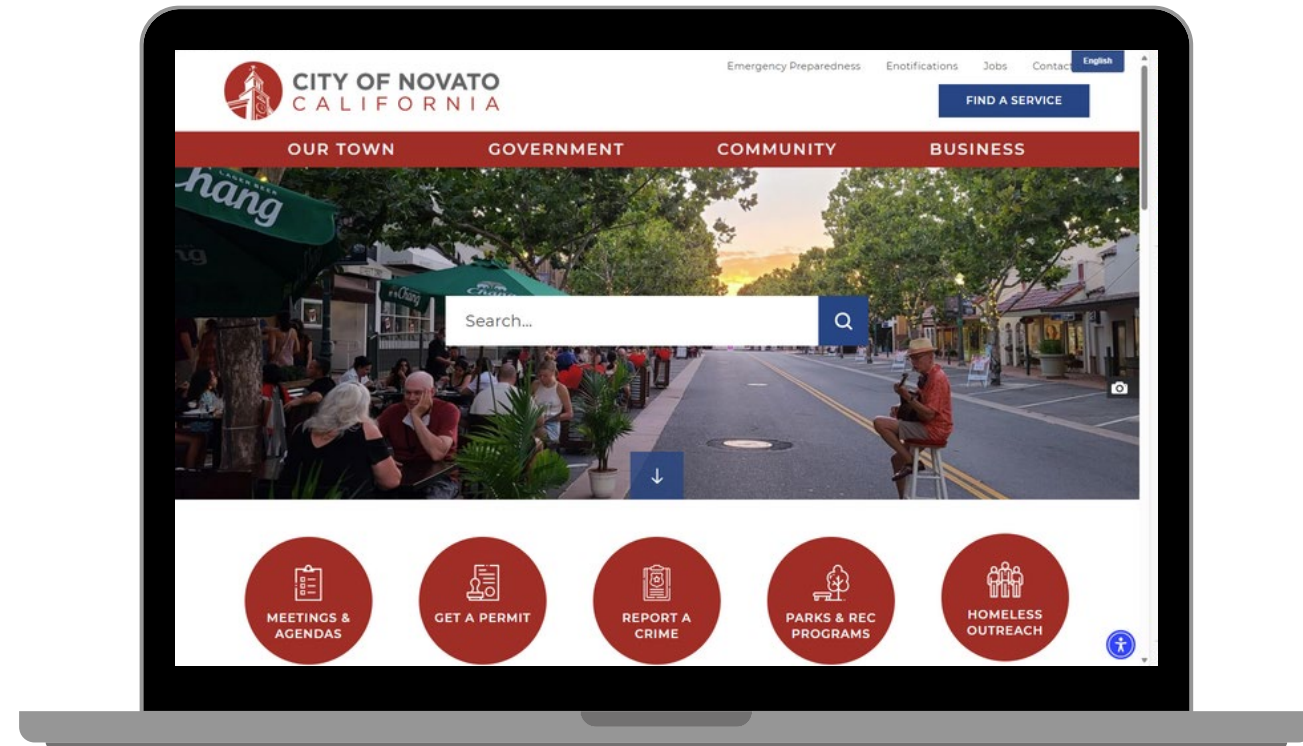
CITY OF NOVATO
CALIFORNIA

Emergency Preparedness Enotifications Jobs Contact

English

FIND A SERVICE

OUR TOWN GOVERNMENT COMMUNITY BUSINESS

Chang

Search...

MEETINGS & AGENDAS

GET A PERMIT

REPORT A CRIME

PARKS & REC PROGRAMS

HOMELESS OUTREACH